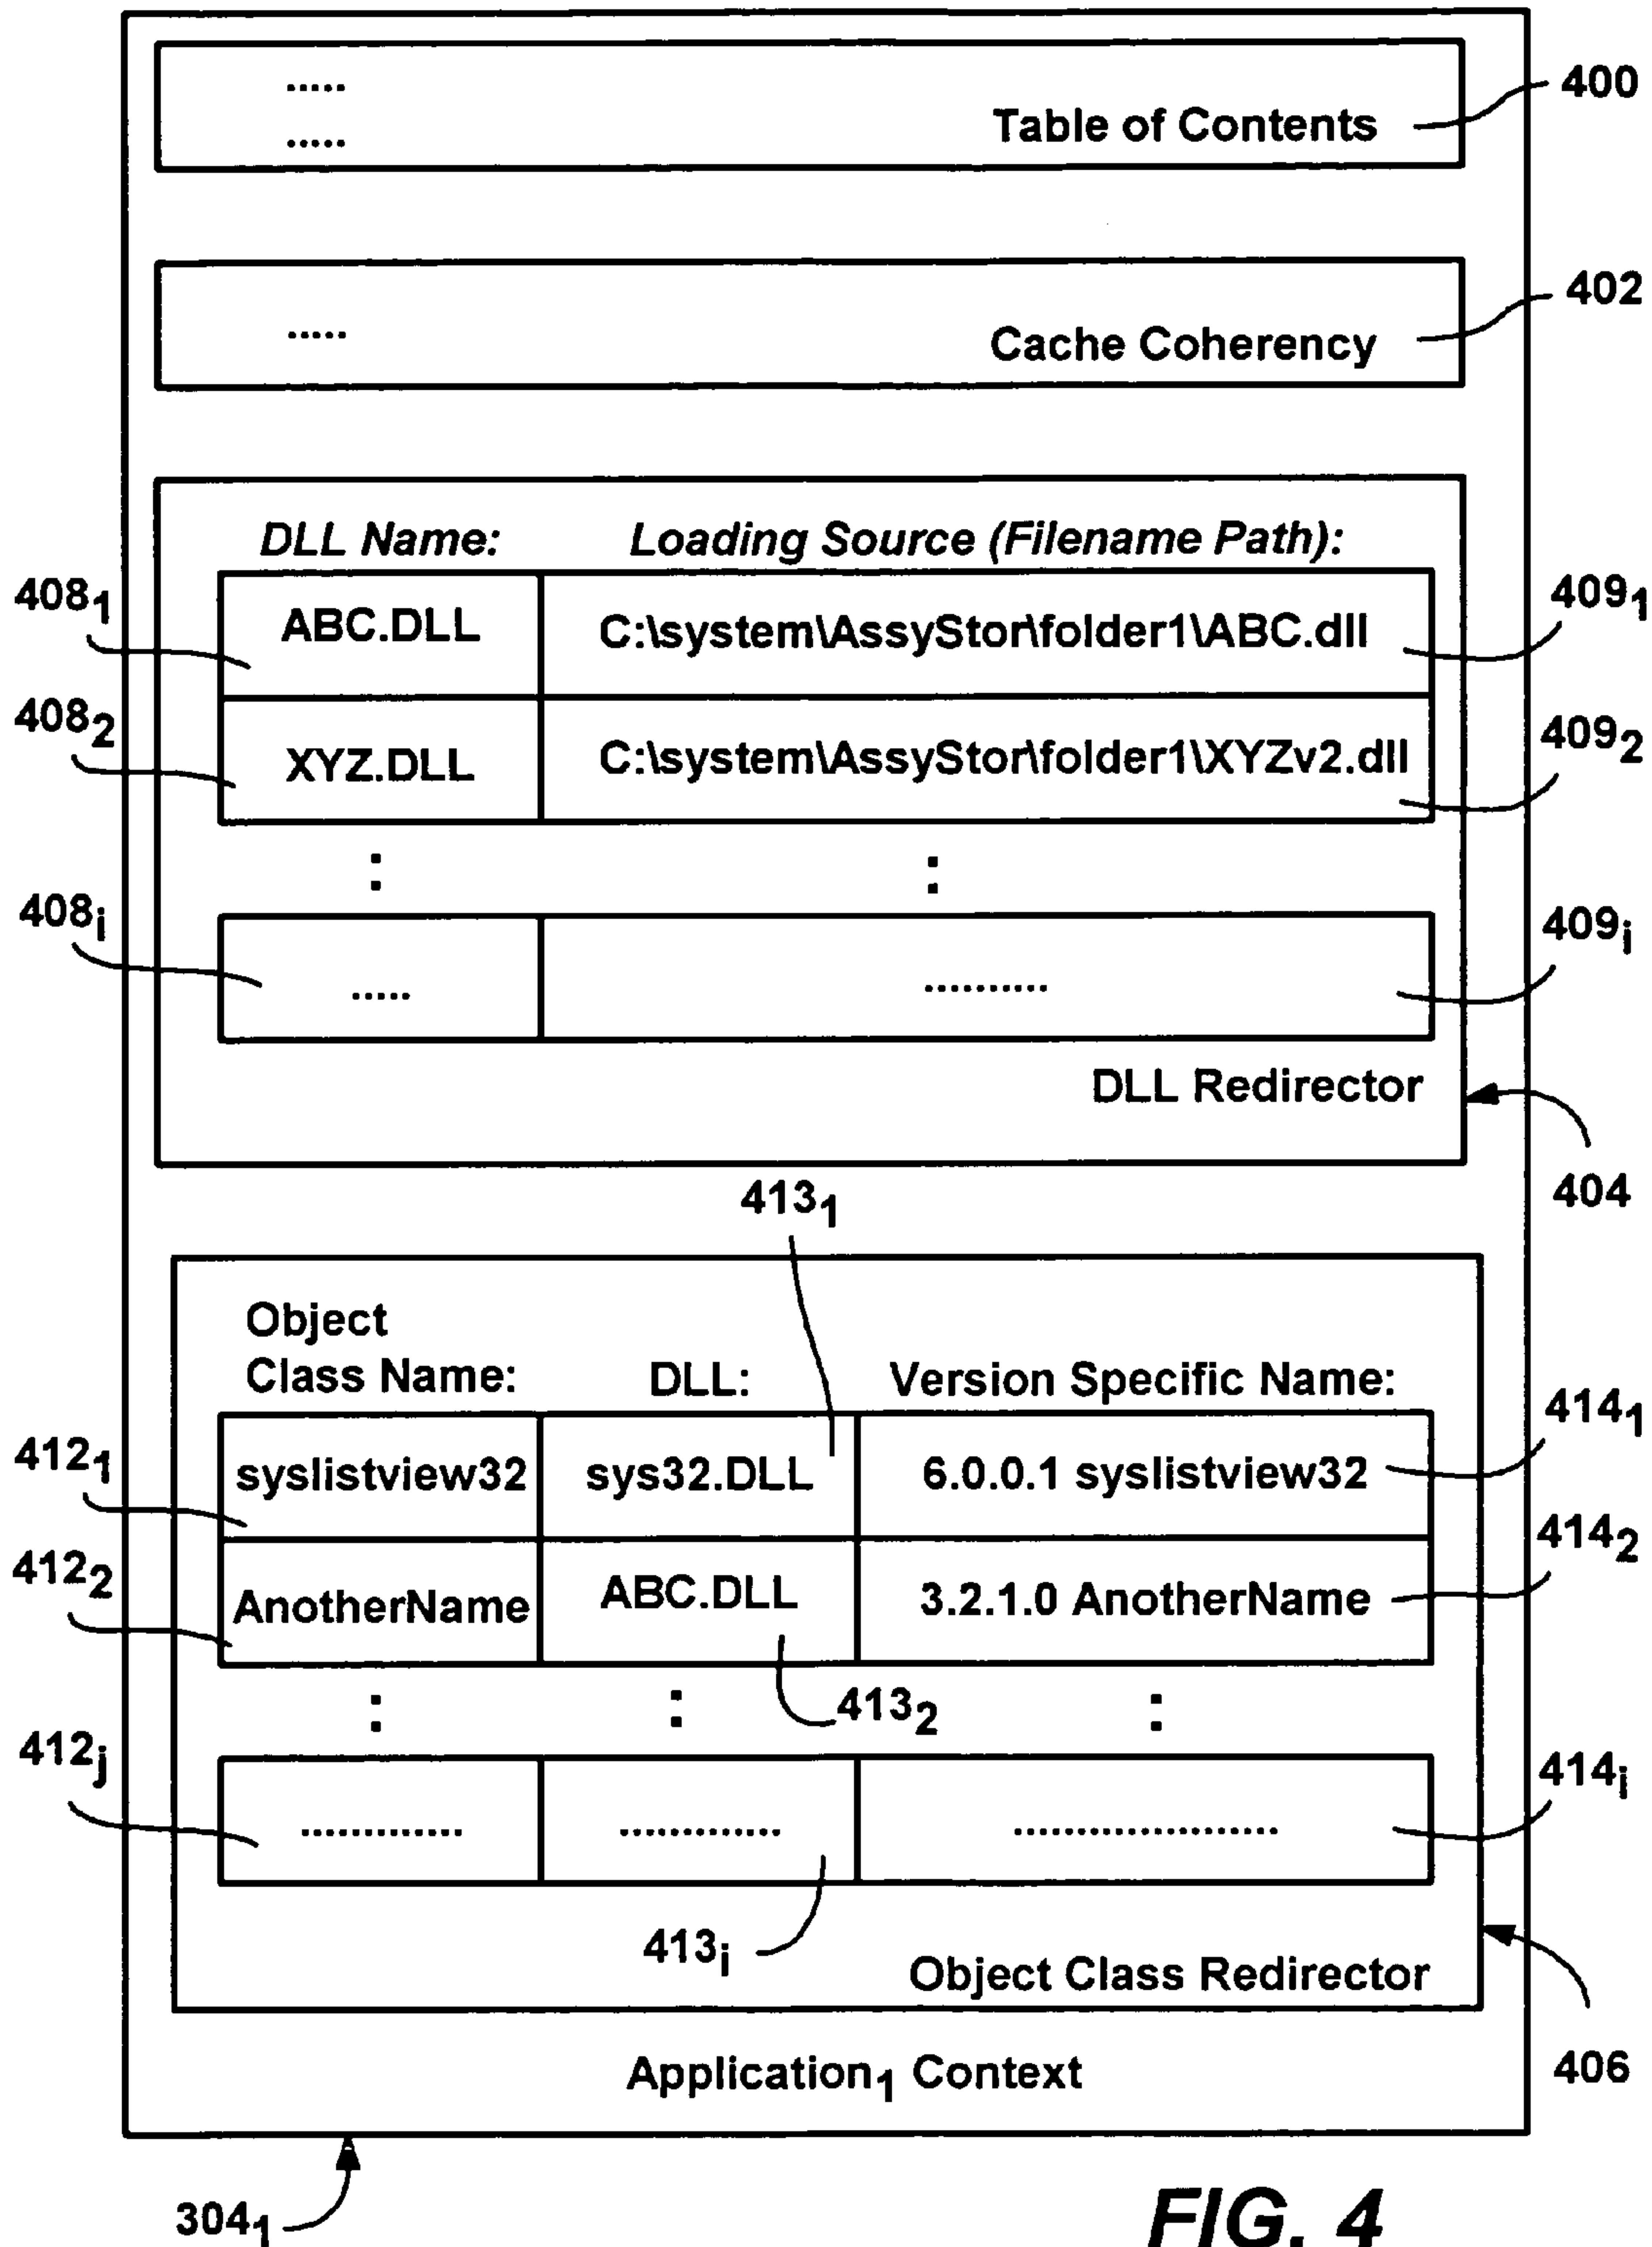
.....
.....
Table of Contents
400

.....
Cache Coherency
402

DLL Name: Loading Source (Filename Path):

$408_1$
$409_1$

| ABC.DLL | C:\system\AssyStor\folder1\ABC.dll |
|---|---|
| XYZ.DLL | C:\system\AssyStor\folder1\XYZv2.dll |
| : | : |
| ..... | .......... |

$408_2$
$409_2$
$408_i$
$409_i$

DLL Redirector
404

$413_1$

Object Class Name: DLL: Version Specific Name:

$412_1$
$414_1$

| syslistview32 | sys32.DLL | 6.0.0.1 syslistview32 |
|---|---|---|
| AnotherName | ABC.DLL | 3.2.1.0 AnotherName |
| : | : | : |
| ............ | ............ | .................... |

$412_2$
$414_2$
$413_2$
$412_j$
$414_i$
$413_i$

Object Class Redirector
406

Application$_1$ Context

$304_1$

FIG. 4